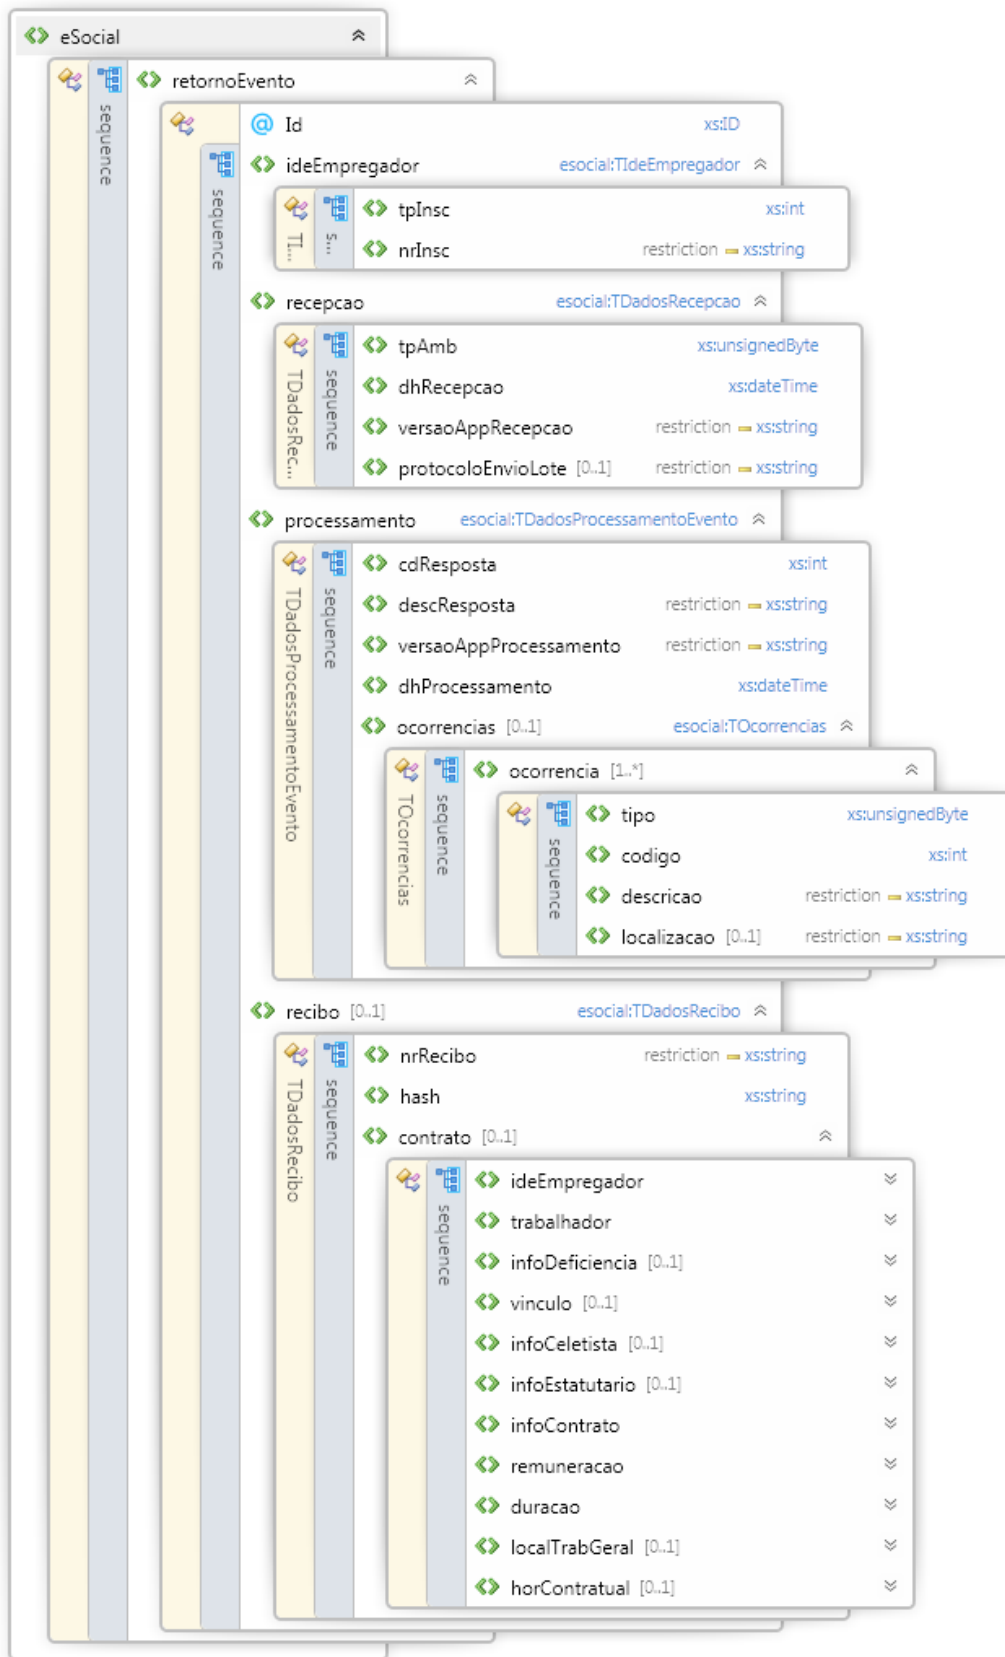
eSocial

sequence

retornoEvento

sequence

Id xs:ID

ideEmpregador esocial:TIdeEmpregador

TI... s...

tpInsc xs:int

nrInsc restriction xs:string

recepcao esocial:TDadosRecepcao

TDadosRec... sequence

tpAmb xs:unsignedByte

dhRecepcao xs:dateTime

versaoAppRecepcao restriction xs:string

protocoloEnvioLote [0..1] restriction xs:string

processamento esocial:TDadosProcessamentoEvento

TDadosProcessamentoEvento sequence

cdResposta xs:int

descResposta restriction xs:string

versaoAppProcessamento restriction xs:string

dhProcessamento xs:dateTime

ocorrencias [0..1] esocial:TOcorrencias

TOcorrencias sequence

ocorrencia [1..*]

sequence

tipo xs:unsignedByte

codigo xs:int

descricao restriction xs:string

localizacao [0..1] restriction xs:string

recibo [0..1] esocial:TDadosRecibo

TDadosRecibo sequence

nrRecibo restriction xs:string

hash xs:string

contrato [0..1]

sequence

ideEmpregador

trabalhador

infoDeficiencia [0..1]

vinculo [0..1]

infoCeletista [0..1]

infoEstatutario [0..1]

infoContrato

remuneracao

duracao

localTrabGeral [0..1]

horContratual [0..1]